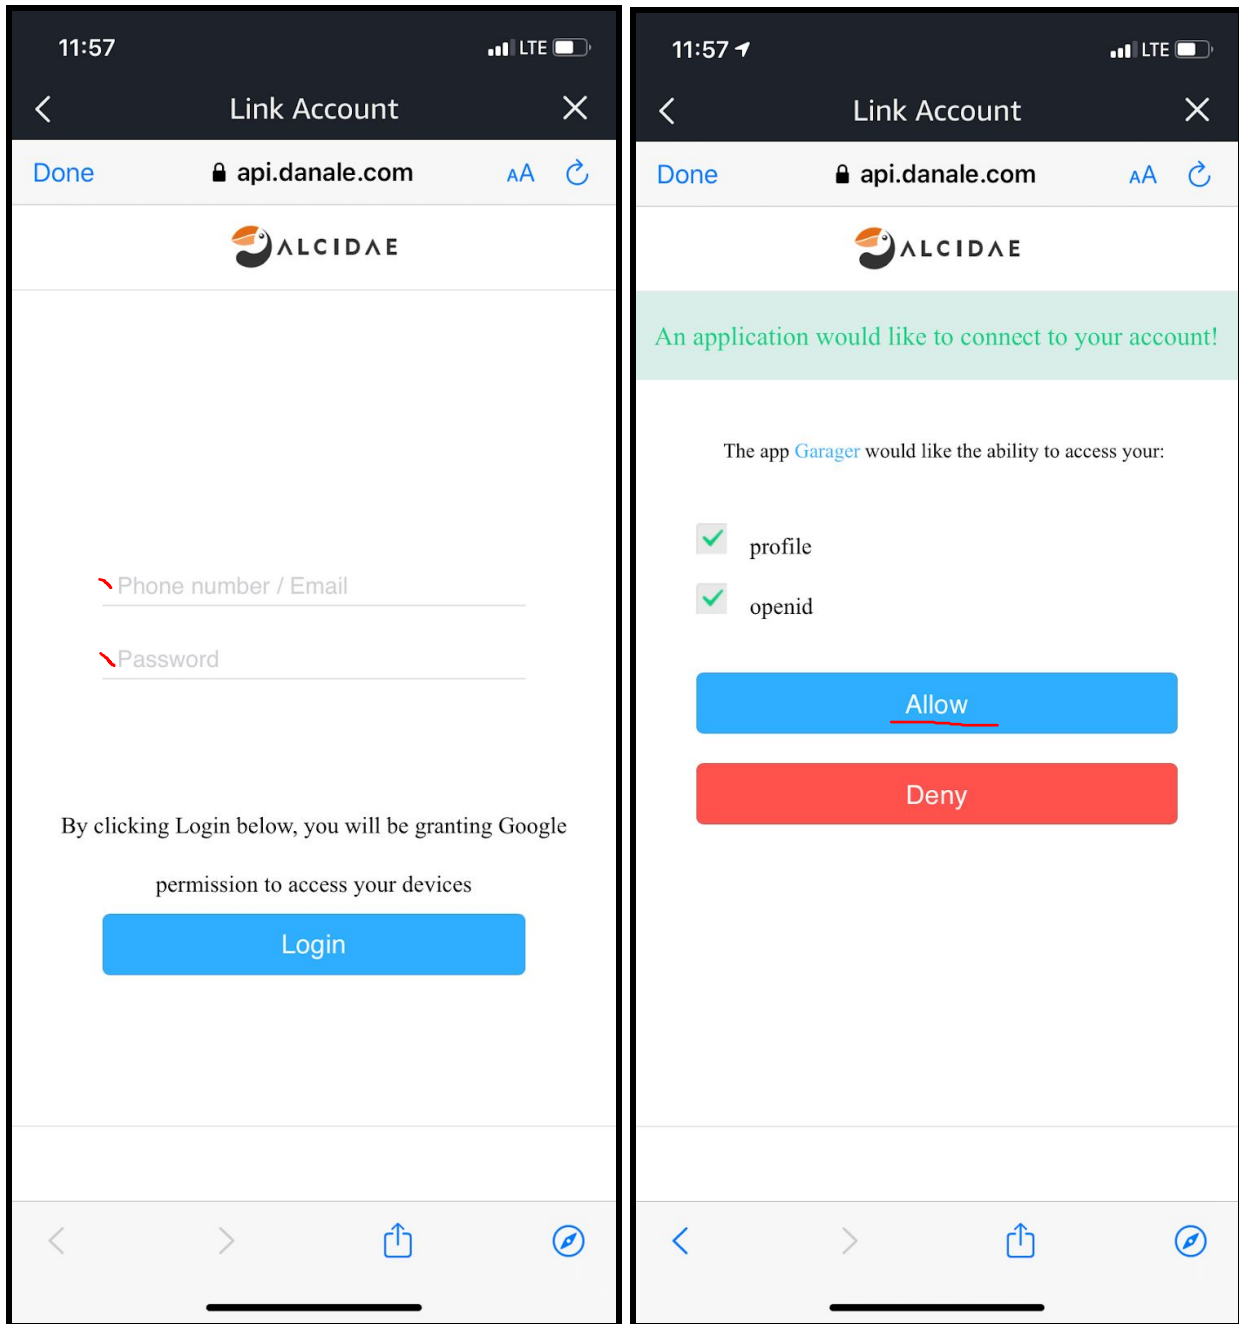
11:57
LTE

Link Account

Done
api.danale.com
AA

ALCIDAE

Phone number / Email

Password

By clicking Login below, you will be granting Google permission to access your devices

Login

11:57
LTE

Link Account

Done
api.danale.com
AA

ALCIDAE

An application would like to connect to your account!

The app Garager would like the ability to access your:

profile

openid

Allow

Deny